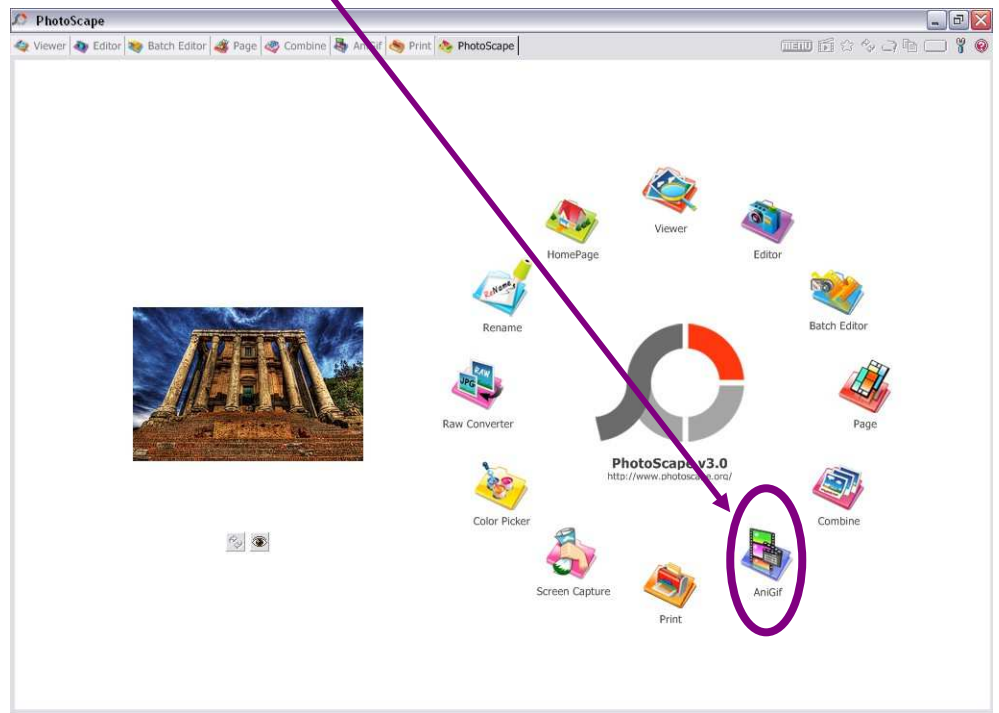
PhotoScape

Viewer | Editor | Batch Editor | Page | Combine | An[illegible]f | Print | PhotoScape

MENU

Viewer

HomePage

Editor

Rename

Batch Editor

Raw Converter

Page

PhotoScape v3.0
http://www.photosca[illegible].org/

Color Picker

Combine

Screen Capture

AniGif

Print